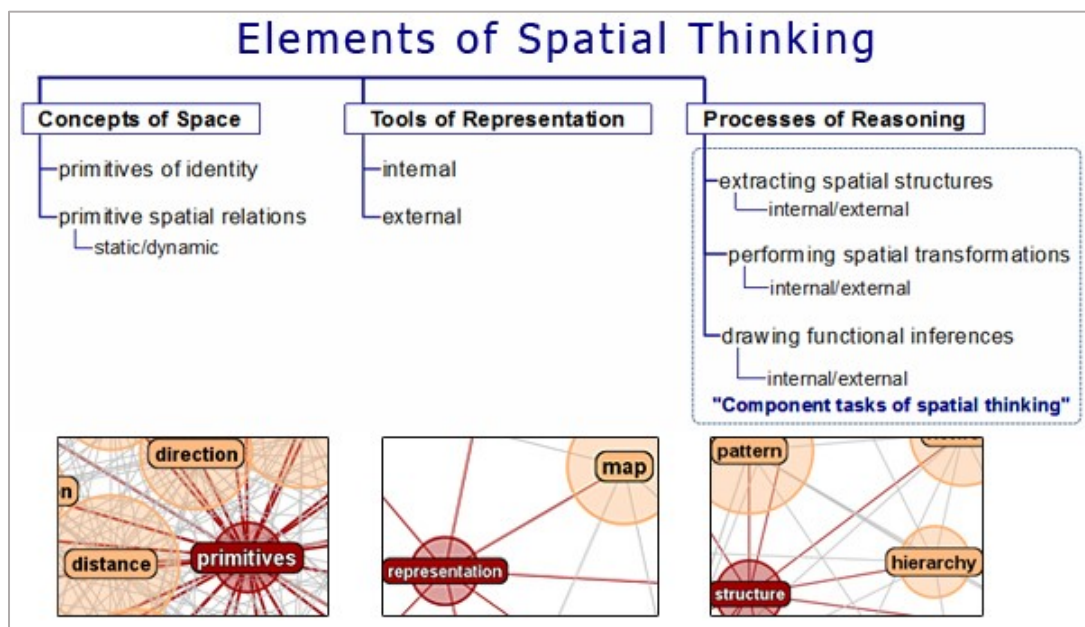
Elements of Spatial Thinking

Concepts of Space

primitives of identity

primitive spatial relations

static/dynamic

Tools of Representation

internal

external

Processes of Reasoning

extracting spatial structures

internal/external

performing spatial transformations

internal/external

drawing functional inferences

internal/external

"Component tasks of spatial thinking"

direction

n

distance

primitives

map

representation

pattern

hierarchy

structure